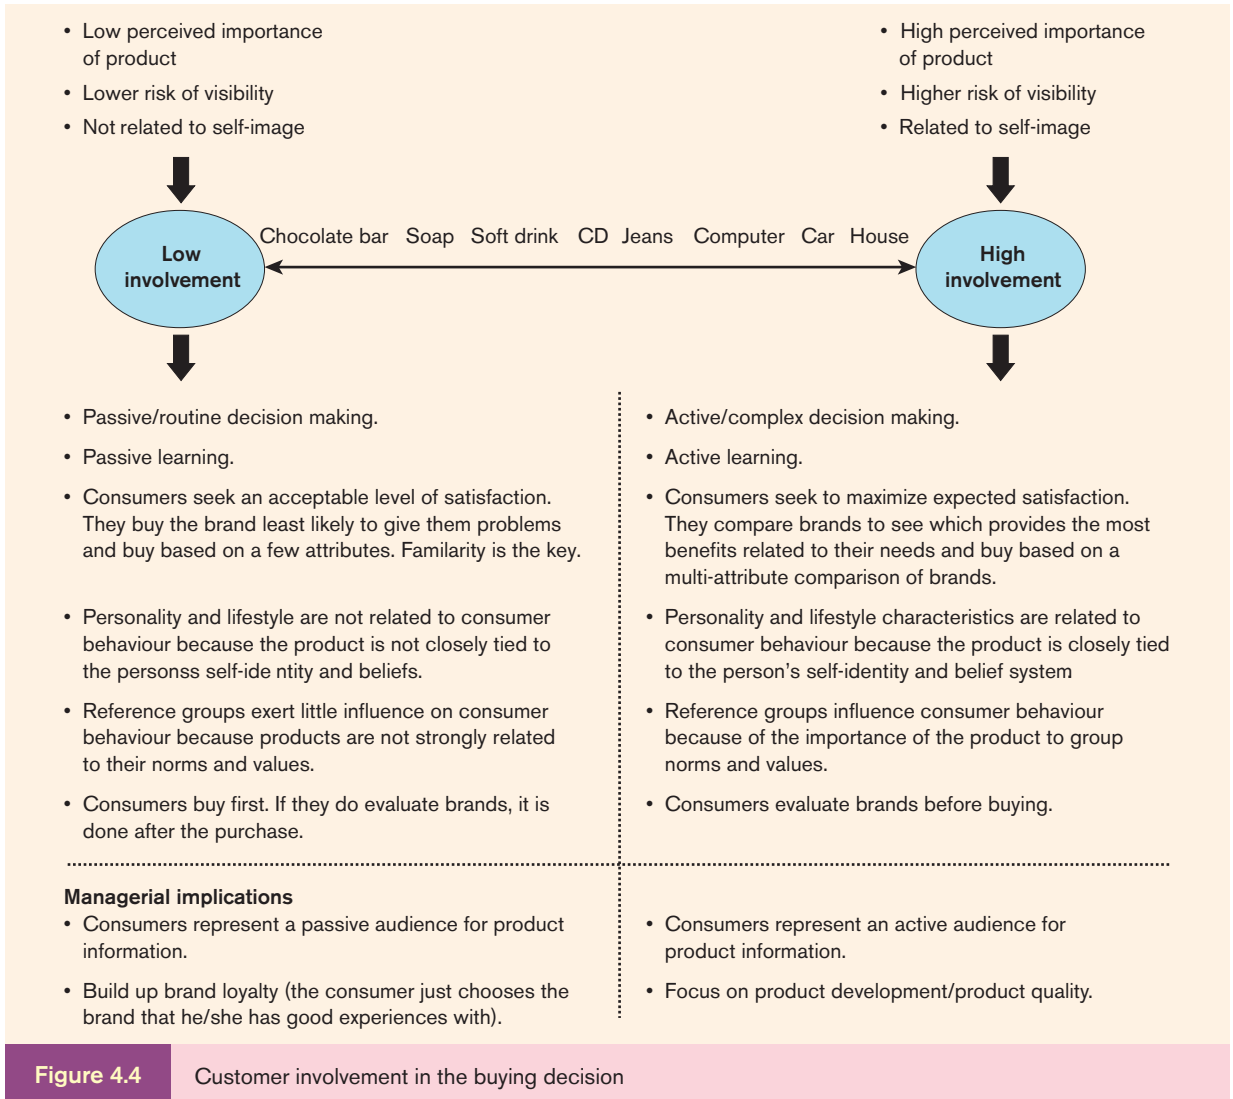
• Low perceived importance of product
• Lower risk of visibility
• Not related to self-image

• High perceived importance of product
• Higher risk of visibility
• Related to self-image

Low involvement

Chocolate bar Soap Soft drink CD Jeans Computer Car House

High involvement

• Passive/routine decision making.
• Passive learning.
• Consumers seek an acceptable level of satisfaction. They buy the brand least likely to give them problems and buy based on a few attributes. Familarity is the key.
• Personality and lifestyle are not related to consumer behaviour because the product is not closely tied to the personss self-ide ntity and beliefs.
• Reference groups exert little influence on consumer behaviour because products are not strongly related to their norms and values.
• Consumers buy first. If they do evaluate brands, it is done after the purchase.

• Active/complex decision making.
• Active learning.
• Consumers seek to maximize expected satisfaction. They compare brands to see which provides the most benefits related to their needs and buy based on a multi-attribute comparison of brands.
• Personality and lifestyle characteristics are related to consumer behaviour because the product is closely tied to the person's self-identity and belief system
• Reference groups influence consumer behaviour because of the importance of the product to group norms and values.
• Consumers evaluate brands before buying.

Managerial implications
• Consumers represent a passive audience for product information.
• Build up brand loyalty (the consumer just chooses the brand that he/she has good experiences with).

• Consumers represent an active audience for product information.
• Focus on product development/product quality.

Figure 4.4 Customer involvement in the buying decision